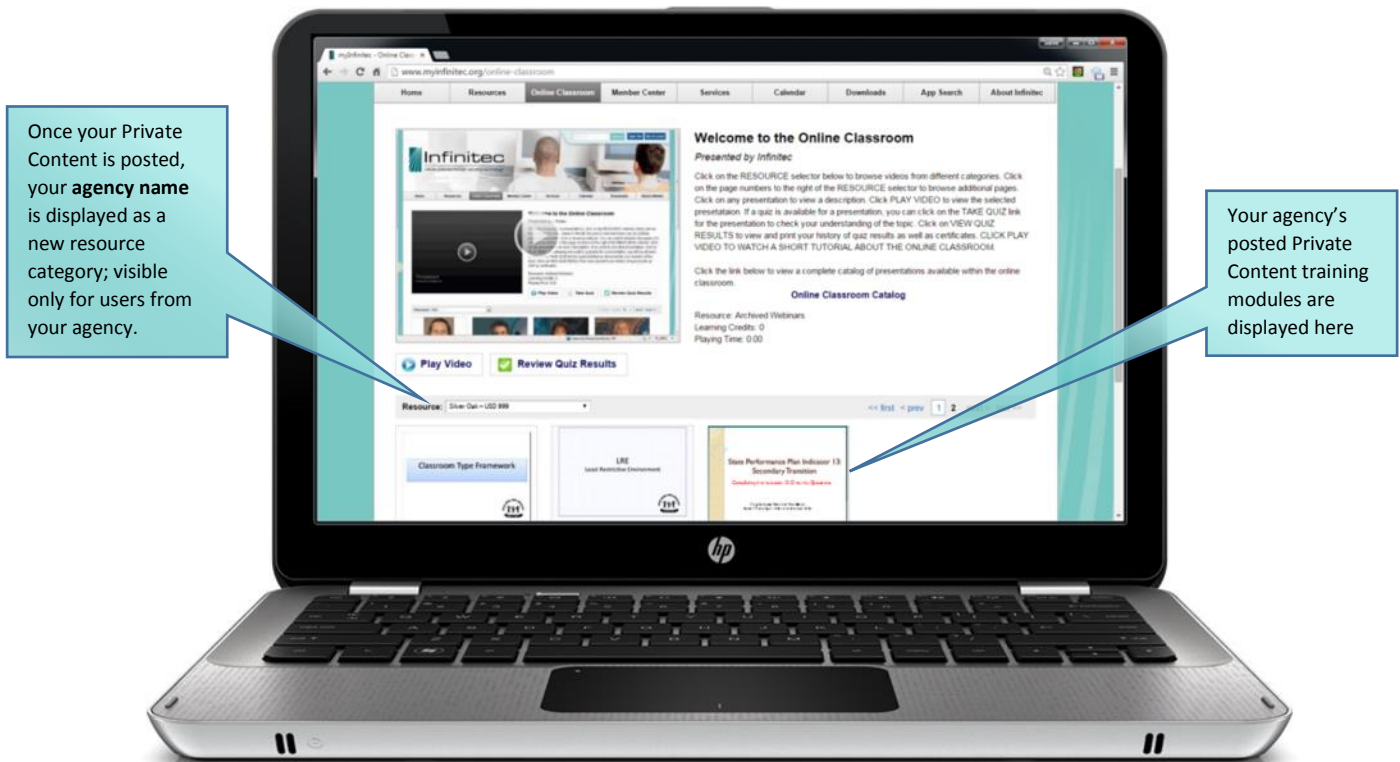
Once your Private Content is posted, your **agency name** is displayed as a new resource category; visible only for users from your agency.

myInfinitec – Online Class ×

www.myinfinitec.org/online-classroom

| Home | Resources | Online Classroom | Member Center | Services | Calendar | Downloads | App Search | About Infinitec |
|---|---|---|---|---|---|---|---|---|

Infinitec

Welcome to the Online Classroom

Presented by Infinitec

Click on the RESOURCE selector below to browse videos from different categories. Click on the page numbers to the right of the RESOURCE selector to browse additional pages. Click on any presentation to view a description. Click PLAY VIDEO to view the selected presetation. If a quiz is available for a presentation, you can click on the TAKE QUIZ link for the presentation to check your understanding of the topic. Click on VIEW QUIZ RESULTS to view and print your history of quiz results as well as certificates. CLICK PLAY VIDEO TO WATCH A SHORT TUTORIAL ABOUT THE ONLINE CLASSROOM.

Click the link below to view a complete catalog of presentations available within the online classroom.

Online Classroom Catalog

Resource: Archived Webinars
Learning Credits: 0
Playing Time: 0:00

Play Video

Review Quiz Results

Resource: Silver Oak – USD 999

<< first < prev 1 2

Classroom Type Framework

LRE
Least Restrictive Environment

State Performance Plan Indicator 13: Secondary Transition

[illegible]

Your agency's posted Private Content training modules are displayed here

hp